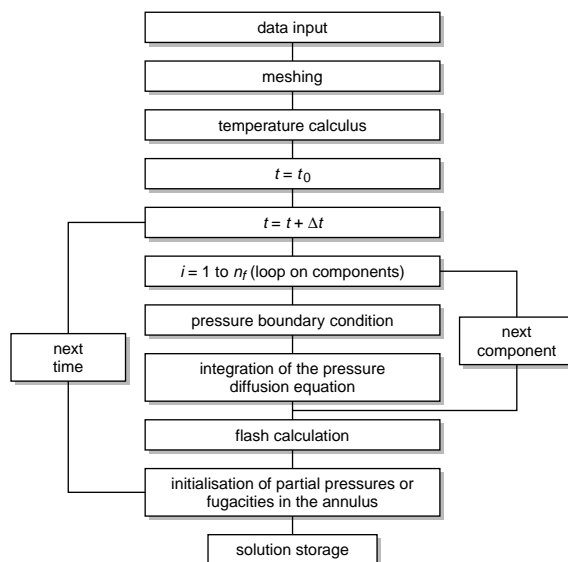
data input

meshing

temperature calculus

$t = t_0$

$t = t + \Delta t$

$i$ = 1 to $n_f$ (loop on components)

pressure boundary condition

integration of the pressure diffusion equation

flash calculation

initialisation of partial pressures or fugacities in the annulus

solution storage

next time

next component